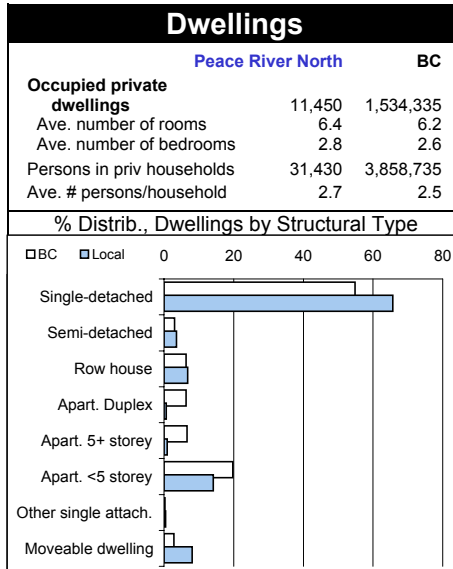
Dwellings

| | Peace River North | BC |
|---|---|---|
| Occupied private dwellings | 11,450 | 1,534,335 |
| Ave. number of rooms | 6.4 | 6.2 |
| Ave. number of bedrooms | 2.8 | 2.6 |
| Persons in priv households | 31,430 | 3,858,735 |
| Ave. # persons/household | 2.7 | 2.5 |

% Distrib., Dwellings by Structural Type

BC Local

0 20 40 60 80

Single-detached
Semi-detached
Row house
Apart. Duplex
Apart. 5+ storey
Apart. <5 storey
Other single attach.
Moveable dwelling